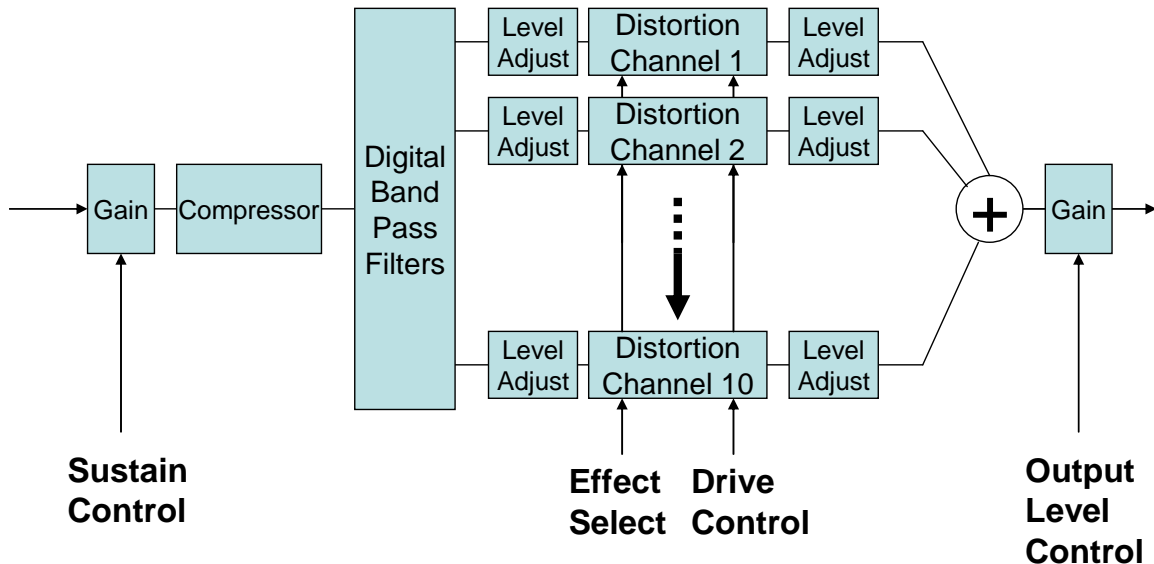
Gain

Compressor

Digital Band Pass Filters

Level Adjust

Distortion Channel 1

Level Adjust

Level Adjust

Distortion Channel 2

Level Adjust

Level Adjust

Distortion Channel 10

Level Adjust

+

Gain

Sustain Control

Effect Select

Drive Control

Output Level Control